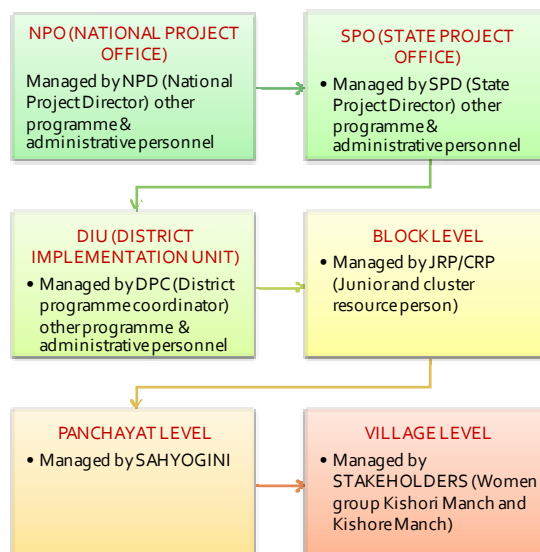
NPO (NATIONAL PROJECT OFFICE)

Managed by NPD (National Project Director) other programme & administrative personnel

SPO (STATE PROJECT OFFICE)

• Managed by SPD (State Project Director) other programme & administrative personnel

DIU (DISTRICT IMPLEMENTATION UNIT)

• Managed by DPC (District programme coordinator) other programme & administrative personnel

BLOCK LEVEL

• Managed by JRP/CRP (Junior and cluster resource person)

PANCHAYAT LEVEL

• Managed by SAHYOGINI

VILLAGE LEVEL

• Managed by STAKEHOLDERS (Women group Kishori Manch and Kishore Manch)